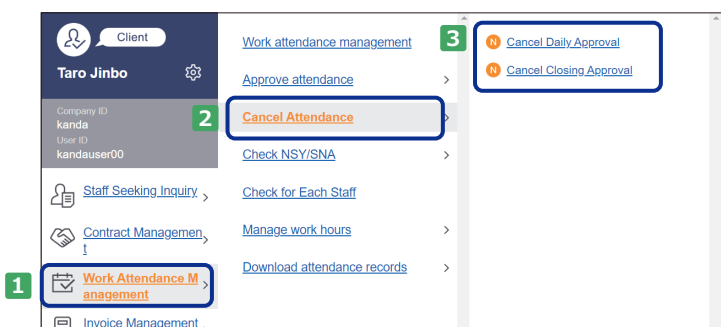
Client
Taro Jinbo
Company ID
kanda
User ID
kandauser00
Staff Seeking Inquiry
Contract Managemen t
1
Work Attendance M anagement
Invoice Management
Work attendance management
Approve attendance
2
Cancel Attendance
Check NSY/SNA
Check for Each Staff
Manage work hours
Download attendance records
3
N Cancel Daily Approval
N Cancel Closing Approval